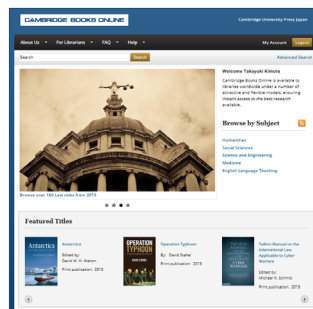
CAMBRIDGE BOOKS ONLINE

Cambridge University Press Japan

About Us ▾ For Librarians ▾ FAQ ▾ Help ▾

My Account Logout

Search Search Advanced Search

Welcome Takayuki Kimura

Cambridge Books Online is available to libraries worldwide under a number of attractive and flexible models, ensuring instant access to the best research available.

Browse by Subject

Humanities
Social Sciences
Science and Engineering
Medicine
English Language Teaching

Browse over 100 Law titles from 2013

Featured Titles

Antarctica
Antarctica
Edited by:
David W. H. Walton
Print publication: 2013

OPERATION TYPHOON
Operation Typhoon
By: David Stahel
Print publication: 2013

Tallinn Manual on the International Law Applicable to Cyber Warfare
Edited by:
Michael N. Schmitt
Print publication: 2013